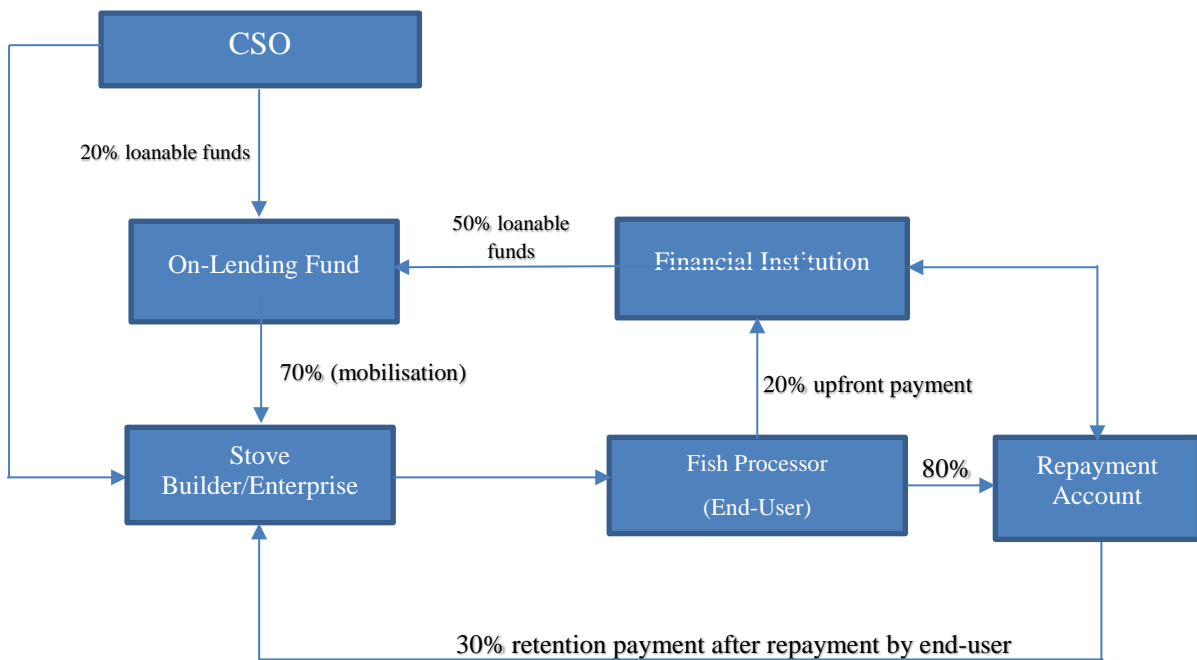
CSO

20% loanable funds

On-Lending Fund

50% loanable funds

Financial Institution

70% (mobilisation)

20% upfront payment

Stove Builder/Enterprise

Fish Processor (End-User)

80%

Repayment Account

30% retention payment after repayment by end-user